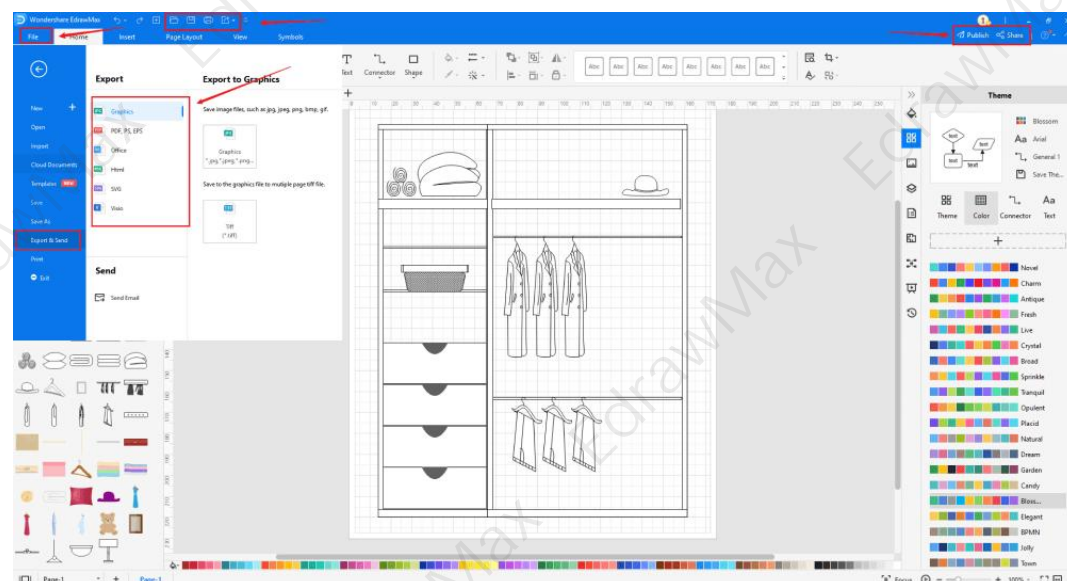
Wondershare EdrawMax

File Home Insert Page Layout View Symbols

Publish Share

Text Connector Shape

Abc Abc Abc Abc Abc Abc Abc Abc

Export

Export to Graphics

New

Open

Import

Cloud Documents

Templates NEW

Save

Save As

Export & Send

Print

Exit

Graphics

PDF, PS, EPS

Office

Html

SVG

Visio

Save image files, such as jpg, jpeg, png, bmp, gif.

Graphics
*.jpg,*.jpeg,*.png...

Save to the graphics file to multiple page tiff file.

Tiff
(*.tiff)

Send

Send Email

Theme

Blossom

Arial

General 1

Save The...

Theme Color Connector Text

Novel
Charm
Antique
Fresh
Live
Crystal
Broad
Sprinkle
Tranquil
Opulent
Placid
Natural
Dream
Garden
Candy
Blos...
Elegant
BPMN
Jolly
Town

Page-1 Page-1

Focus 100%

EdrawMax